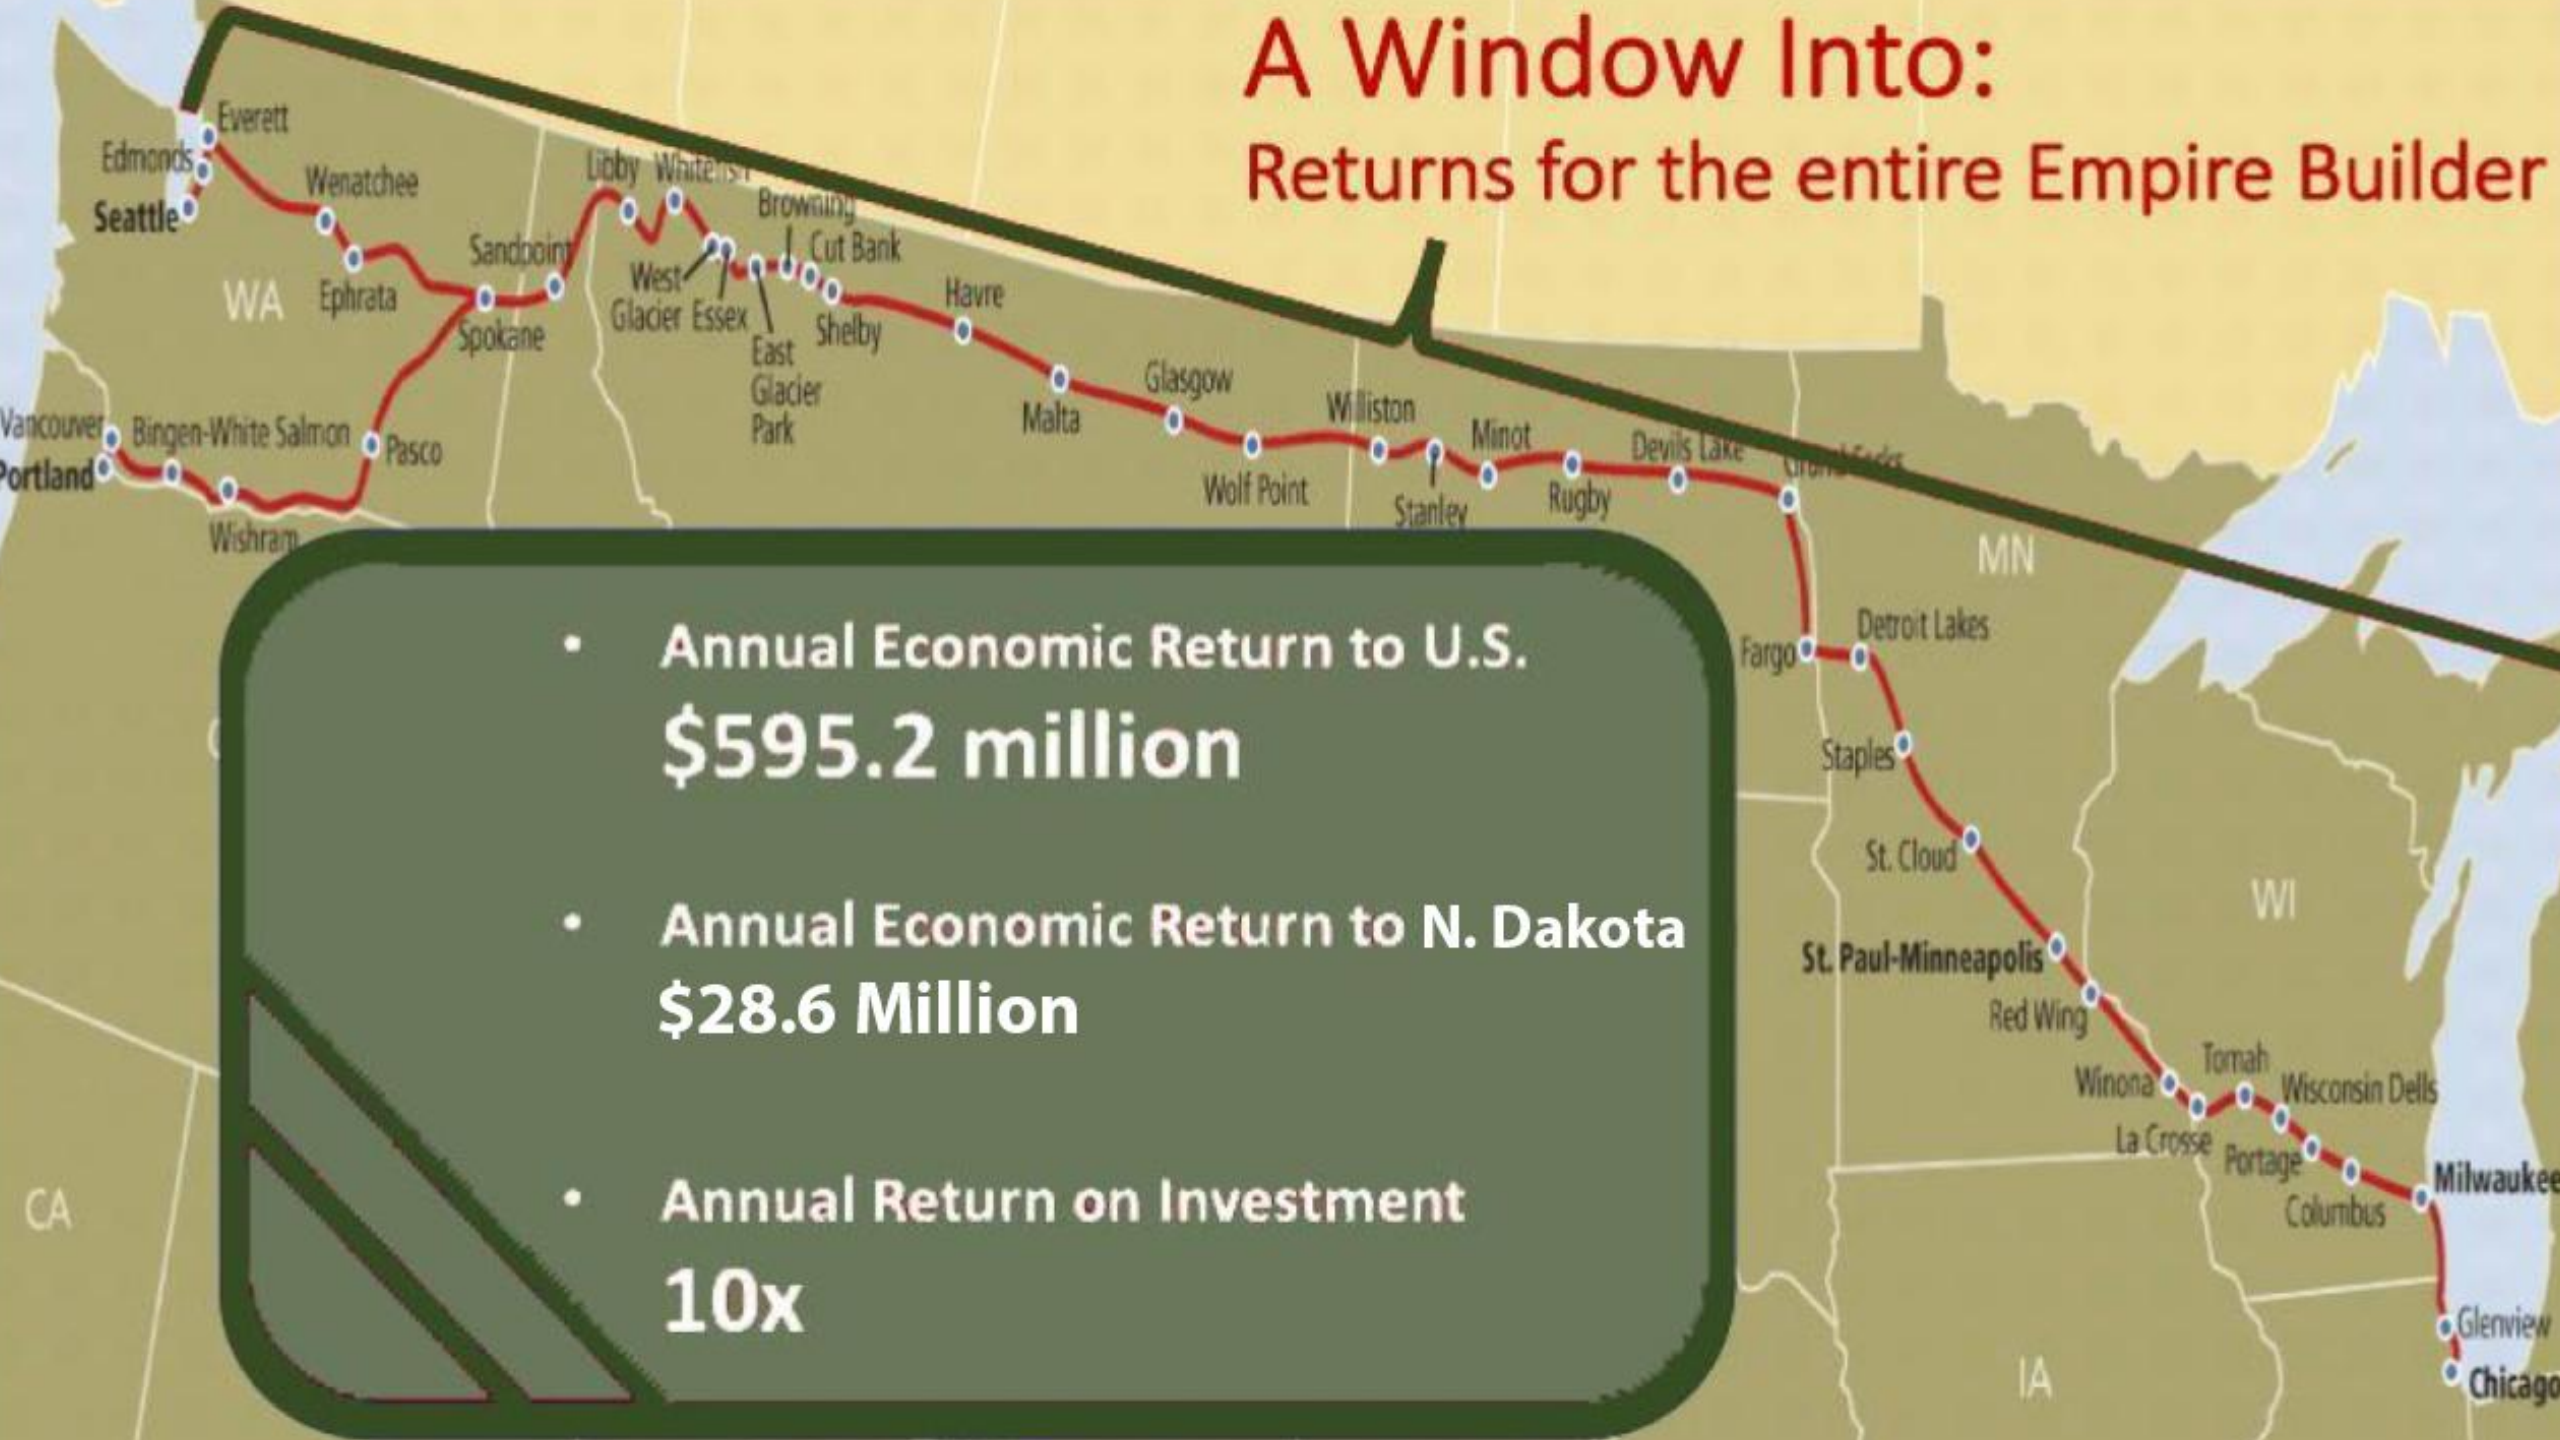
A Window Into:
Returns for the entire Empire Builder

Everett
Edmonds
Seattle
Wenatchee
WA
Ephrata
Sandpoint
Spokane
Libby
Whitefish
West Glacier
Essex
Browning
Cut Bank
East Glacier Park
Shelby
Havre
Malta
Glasgow
Wolf Point
Williston
Stanley
Minot
Rugby
Devils Lake
Grand Forks
Vancouver
Portland
Bingen-White Salmon
Pasco
Wishram
MN
Fargo
Detroit Lakes
Staples
St. Cloud
WI
St. Paul-Minneapolis
Red Wing
Winona
La Crosse
Tomah
Wisconsin Dells
Portage
Columbus
Milwaukee
Glenview
Chicago
CA
IA

• Annual Economic Return to U.S.
$595.2 million

• Annual Economic Return to N. Dakota
$28.6 Million

• Annual Return on Investment
10x